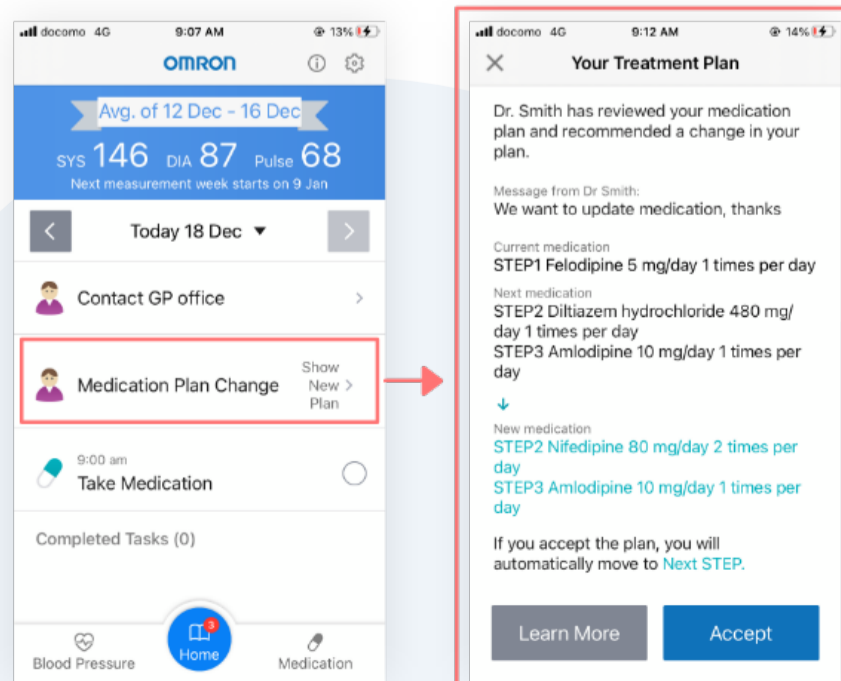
docomo 4G 9:07 AM 13%

OMRON

Avg. of 12 Dec - 16 Dec

SYS 146 DIA 87 Pulse 68

Next measurement week starts on 9 Jan

Today 18 Dec

Contact GP office

Medication Plan Change Show New Plan

9:00 am
Take Medication

Completed Tasks (0)

Blood Pressure Home Medication

docomo 4G 9:12 AM 14%

Your Treatment Plan

Dr. Smith has reviewed your medication plan and recommended a change in your plan.

Message from Dr Smith:
We want to update medication, thanks

Current medication
STEP1 Felodipine 5 mg/day 1 times per day

Next medication
STEP2 Diltiazem hydrochloride 480 mg/day 1 times per day
STEP3 Amlodipine 10 mg/day 1 times per day

New medication
STEP2 Nifedipine 80 mg/day 2 times per day
STEP3 Amlodipine 10 mg/day 1 times per day

If you accept the plan, you will automatically move to Next STEP.

Learn More

Accept